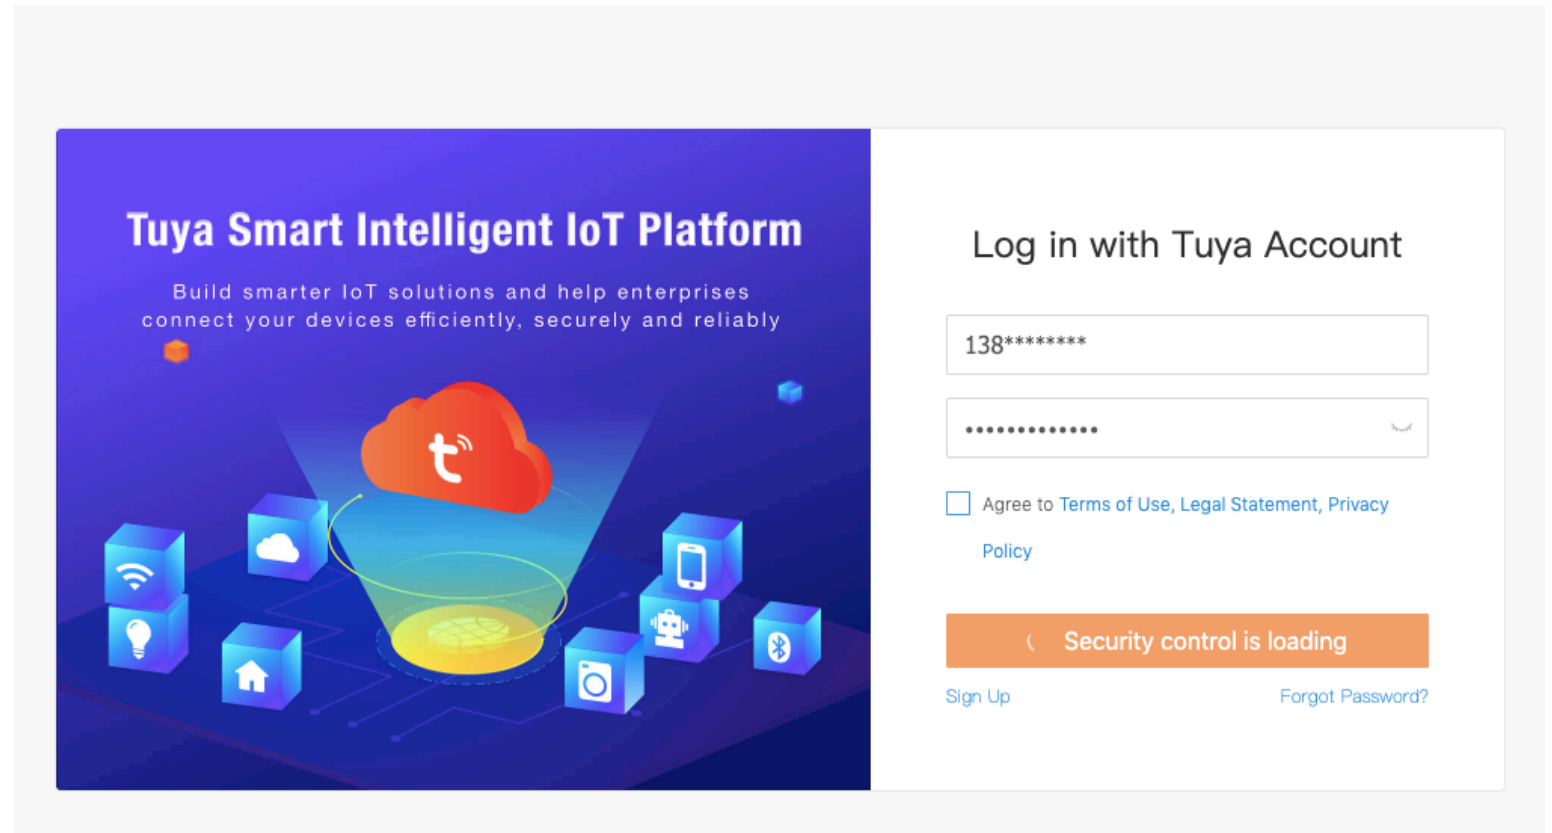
Tuya Smart Intelligent IoT Platform

Build smarter IoT solutions and help enterprises connect your devices efficiently, securely and reliably

Log in with Tuya Account

138********

•••••••••••••

Agree to Terms of Use, Legal Statement, Privacy Policy

Security control is loading

Sign Up

Forgot Password?